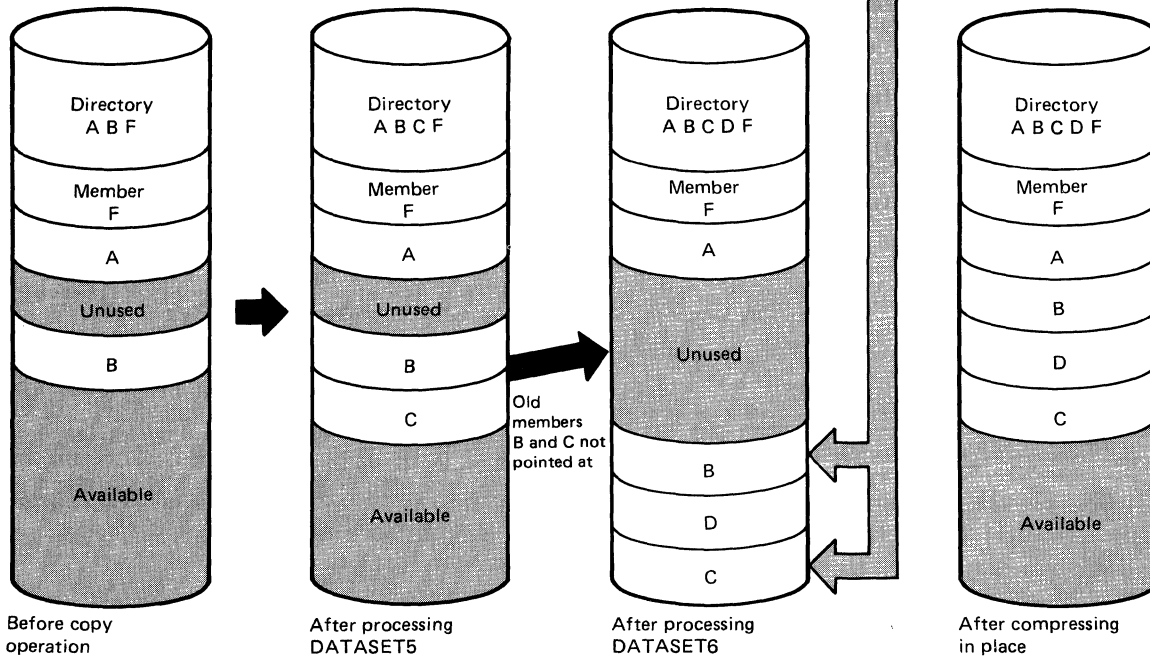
Directory
A B F

Member
F

A

Unused

B

Available

Before copy operation

Directory
A B C F

Member
F

A

Unused

B

C

Available

After processing DATASET5

Old members B and C not pointed at

Directory
A B C D F

Member
F

A

Unused

B

D

C

After processing DATASET6

Directory
A B C D F

Member
F

A

B

D

C

Available

After compressing in place